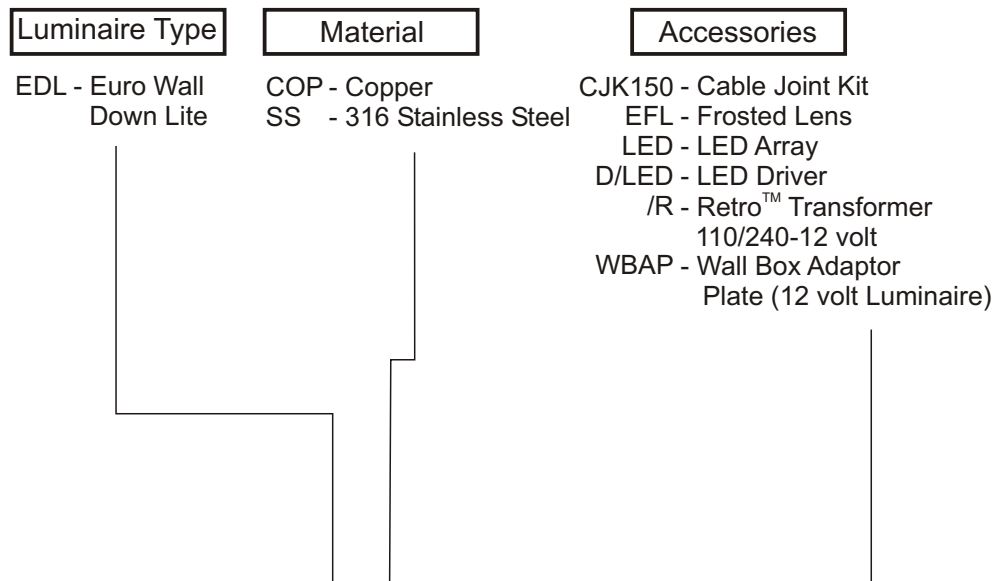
Luminaire Type

EDL - Euro Wall Down Lite

Material

COP - Copper
SS - 316 Stainless Steel

Accessories

CJK150 - Cable Joint Kit
EFL - Frosted Lens
LED - LED Array
D/LED - LED Driver
/R - Retro™ Transformer 110/240-12 volt
WBAP - Wall Box Adaptor Plate (12 volt Luminaire)